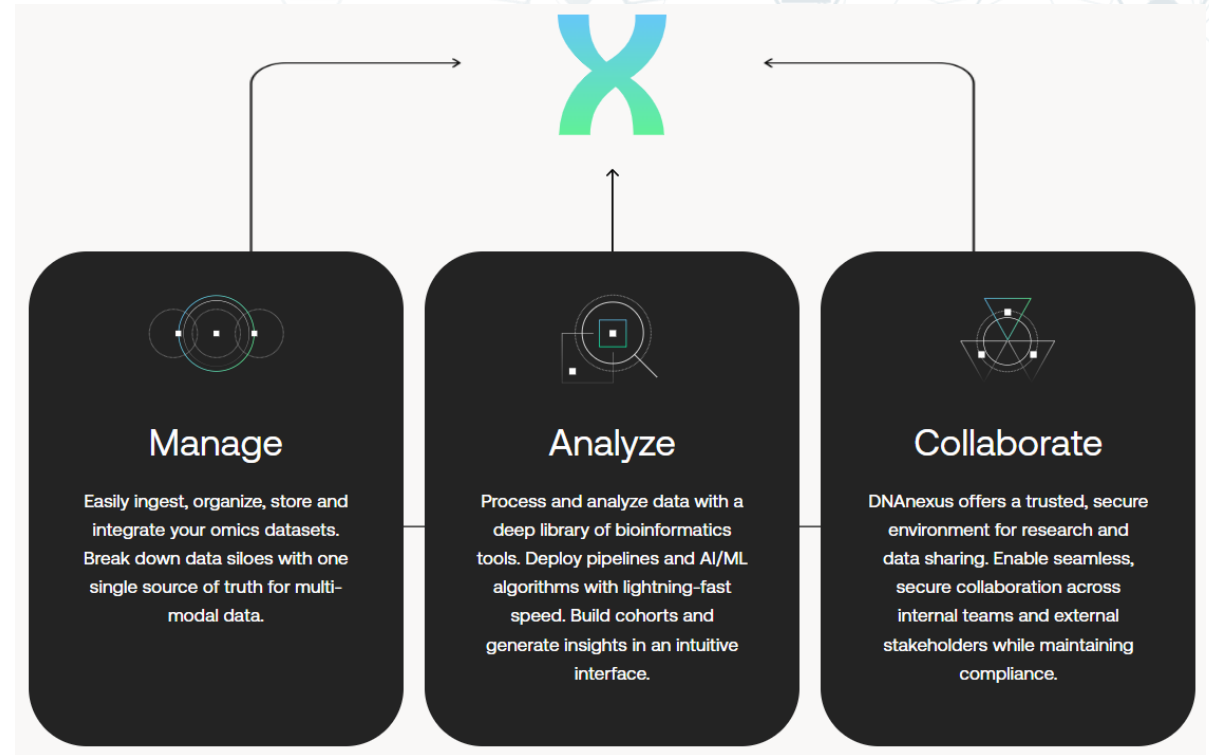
Manage

Easily ingest, organize, store and integrate your omics datasets. Break down data siloes with one single source of truth for multi-modal data.

Analyze

Process and analyze data with a deep library of bioinformatics tools. Deploy pipelines and AI/ML algorithms with lightning-fast speed. Build cohorts and generate insights in an intuitive interface.

Collaborate

DNAnexus offers a trusted, secure environment for research and data sharing. Enable seamless, secure collaboration across internal teams and external stakeholders while maintaining compliance.